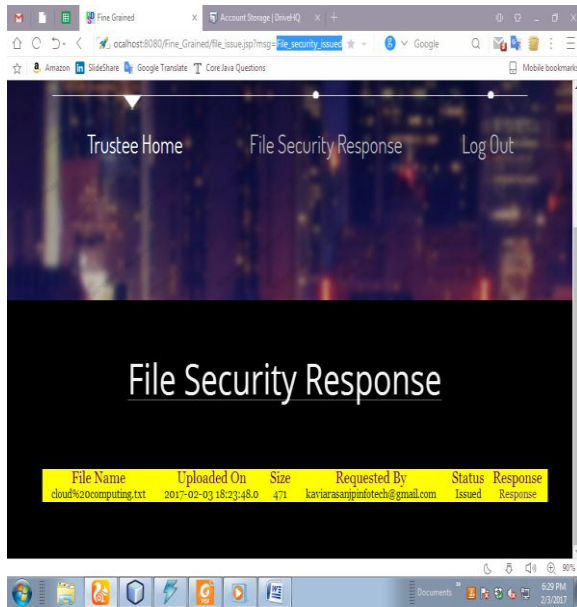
Fine Grained
Account Storage | DriveHQ
ocalhost:8080/Fine_Grained/file_issue.jsp?msg=file_security_issued
Google
Amazon
SlideShare
Google Translate
Core Java Questions
Mobile bookmarks

Trustee Home
File Security Response
Log Out

File Security Response

| File Name | Uploaded On | Size | Requested By | Status | Response |
|---|---|---|---|---|---|
| cloud%20computing.txt | 2017-02-03 18:23:48.0 | 471 | kaviarasanjpinfotech@gmail.com | Issued | Response |

90%
Documents
6:29 PM
2/3/2017